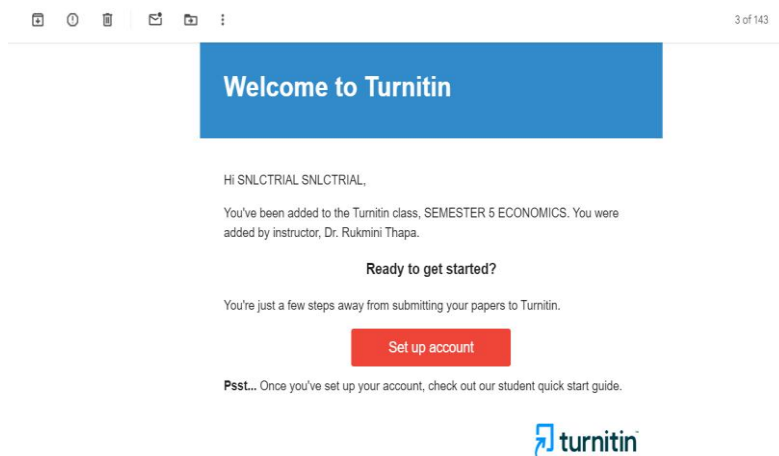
3 of 143

Welcome to Turnitin

Hi SNLCTRIAL SNLCTRIAL,

You've been added to the Turnitin class, SEMESTER 5 ECONOMICS. You were added by instructor, Dr. Rukmini Thapa.

Ready to get started?

You're just a few steps away from submitting your papers to Turnitin.

Set up account

Psst... Once you've set up your account, check out our student quick start guide.

turnitin